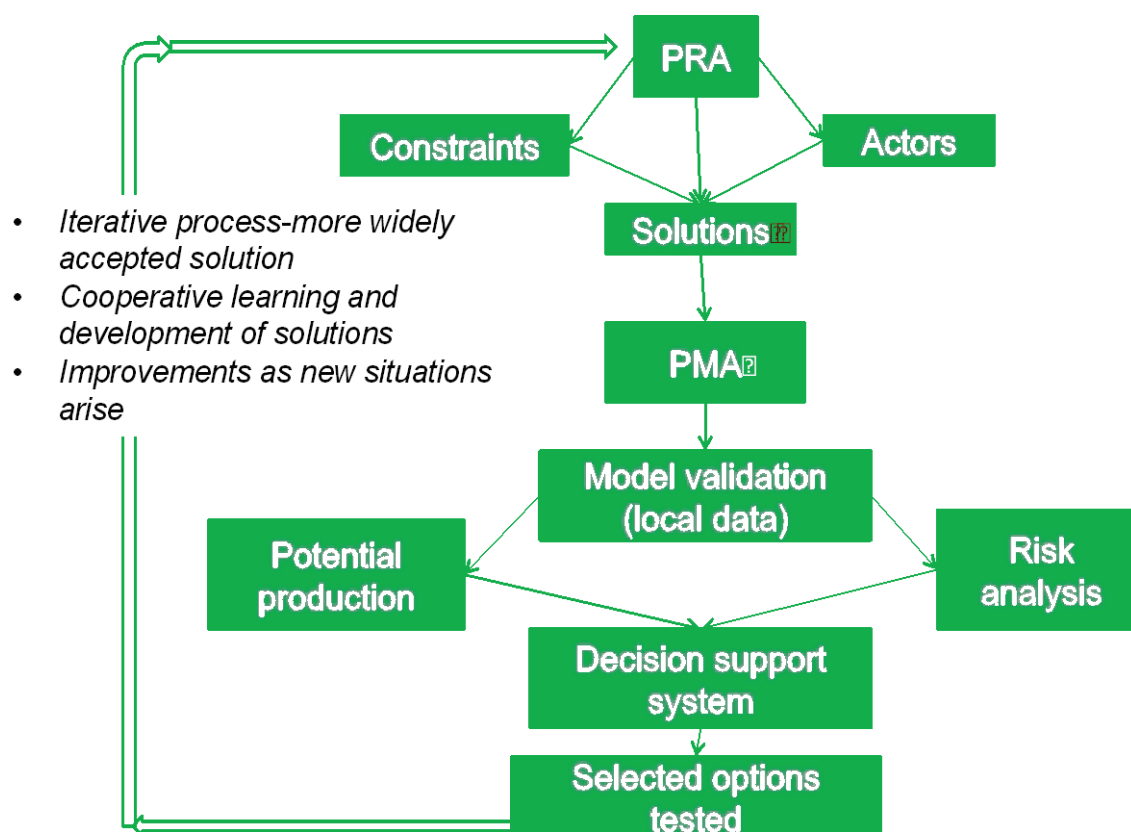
PRA

Constraints

Actors

Solutions

PMA

Model validation (local data)

Potential production

Risk analysis

Decision support system

Selected options tested

- *Iterative process-more widely accepted solution*
- *Cooperative learning and development of solutions*
- *Improvements as new situations arise*